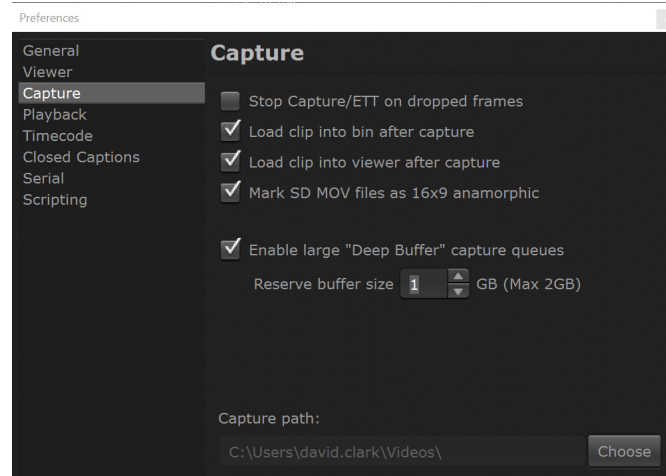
Preferences

General
Viewer
Capture
Playback
Timecode
Closed Captions
Serial
Scripting

Capture

Stop Capture/ETT on dropped frames
Load clip into bin after capture
Load clip into viewer after capture
Mark SD MOV files as 16x9 anamorphic

Enable large "Deep Buffer" capture queues
Reserve buffer size 1 GB (Max 2GB)

Capture path:
C:\Users\david.clark\Videos\
Choose